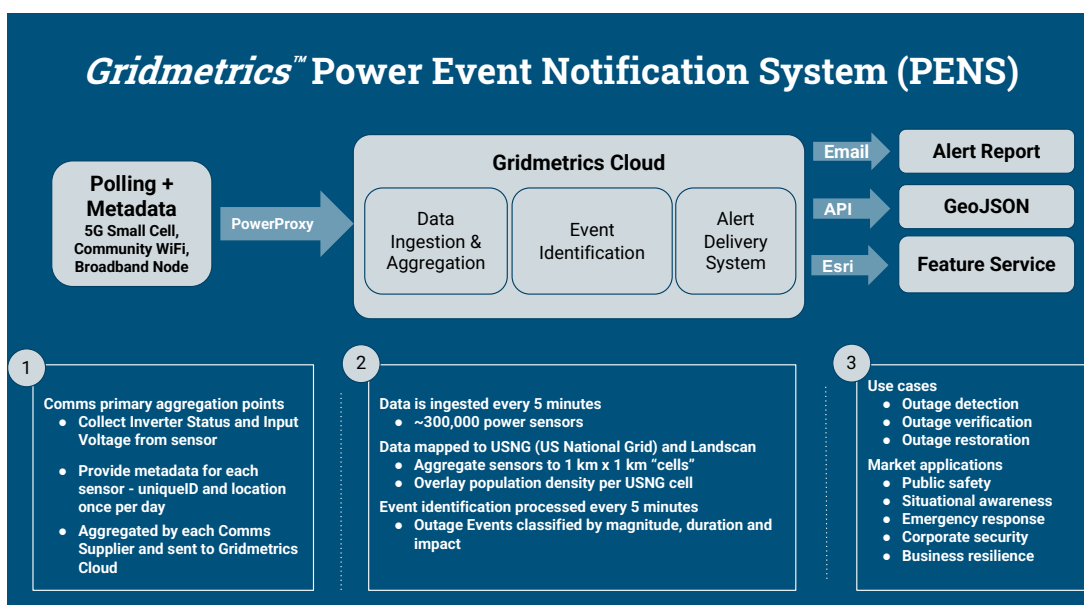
Gridmetrics™ Power Event Notification System (PENS)

Polling + Metadata
5G Small Cell, Community WiFi, Broadband Node

PowerProxy

Gridmetrics Cloud

Data Ingestion & Aggregation

Event Identification

Alert Delivery System

Email

Alert Report

API

GeoJSON

Esri

Feature Service

1

Comms primary aggregation points
- Collect Inverter Status and Input Voltage from sensor
- Provide metadata for each sensor - uniqueID and location once per day
- Aggregated by each Comms Supplier and sent to Gridmetrics Cloud

2

Data is ingested every 5 minutes
- ~300,000 power sensors

Data mapped to USNG (US National Grid) and Landscan
- Aggregate sensors to 1 km x 1 km "cells"
- Overlay population density per USNG cell

Event identification processed every 5 minutes
- Outage Events classified by magnitude, duration and impact

3

Use cases
- Outage detection
- Outage verification
- Outage restoration

Market applications
- Public safety
- Situational awareness
- Emergency response
- Corporate security
- Business resilience